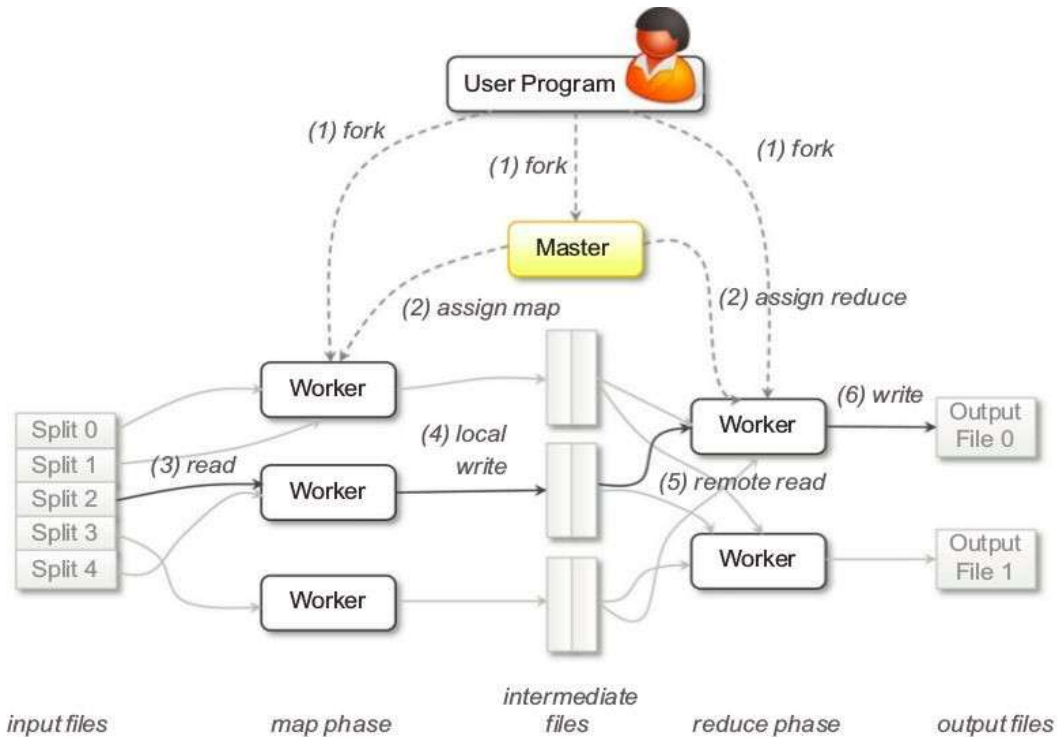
User Program

(1) fork

(1) fork

(1) fork

Master

(2) assign map

(2) assign reduce

Worker

Worker

Worker

(6) write

Output File 0

Split 0
Split 1
Split 2
Split 3
Split 4

(3) read

(4) local write

Worker

(5) remote read

Worker

Output File 1

Worker

input files

map phase

intermediate files

reduce phase

output files